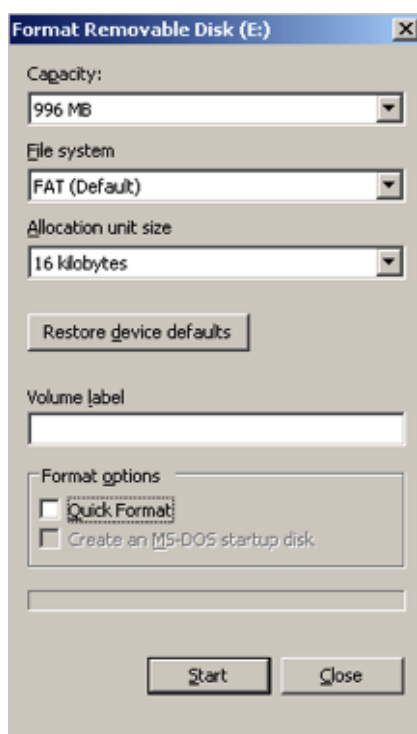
Format Removable Disk (E:)

Capacity:

996 MB

File system

FAT (Default)

Allocation unit size

16 kilobytes

Restore device defaults

Volume label

Format options

Quick Format

Create an MS-DOS startup disk

Start

Close